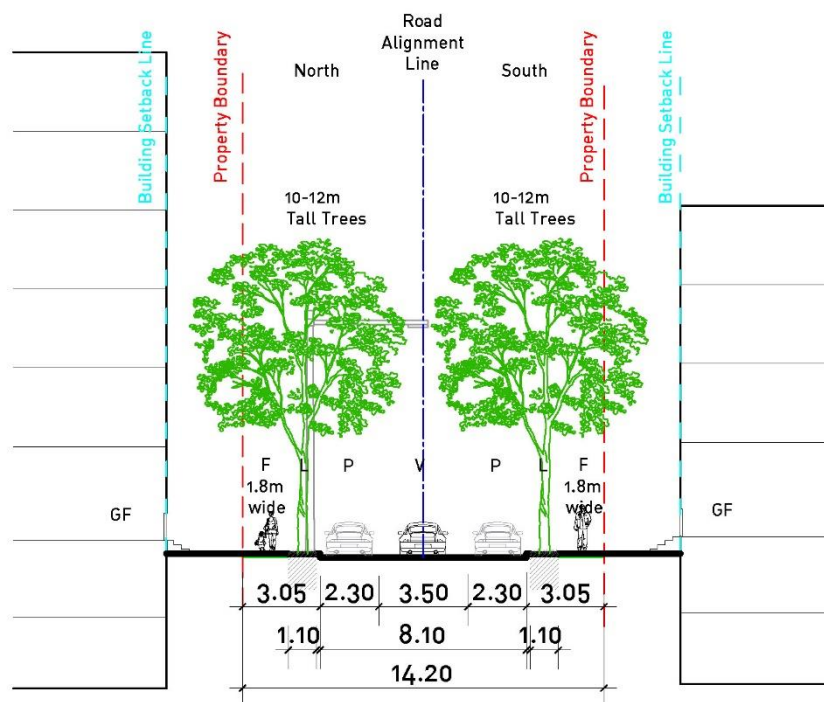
Building Setback Line

Property Boundary

North

Road Alignment Line

South

Property Boundary

Building Setback Line

10-12m Tall Trees

10-12m Tall Trees

F 1.8m wide

L

P

V

P

L

F 1.8m wide

GF

GF

3.05

2.30

3.50

2.30

3.05

1.10

8.10

1.10

14.20